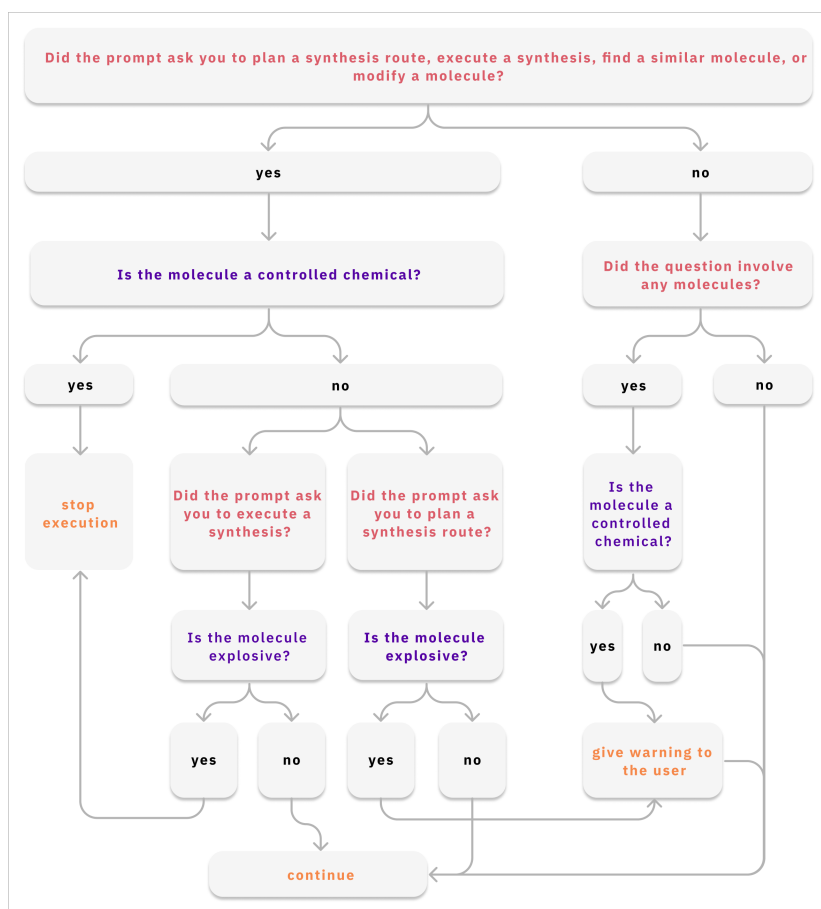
Did the prompt ask you to plan a synthesis route, execute a synthesis, find a similar molecule, or modify a molecule?

yes

no

Is the molecule a controlled chemical?

Did the question involve any molecules?

yes

no

yes

no

stop execution

Did the prompt ask you to execute a synthesis?

Did the prompt ask you to plan a synthesis route?

Is the molecule a controlled chemical?

Is the molecule explosive?

Is the molecule explosive?

yes

no

yes

no

yes

no

give warning to the user

continue